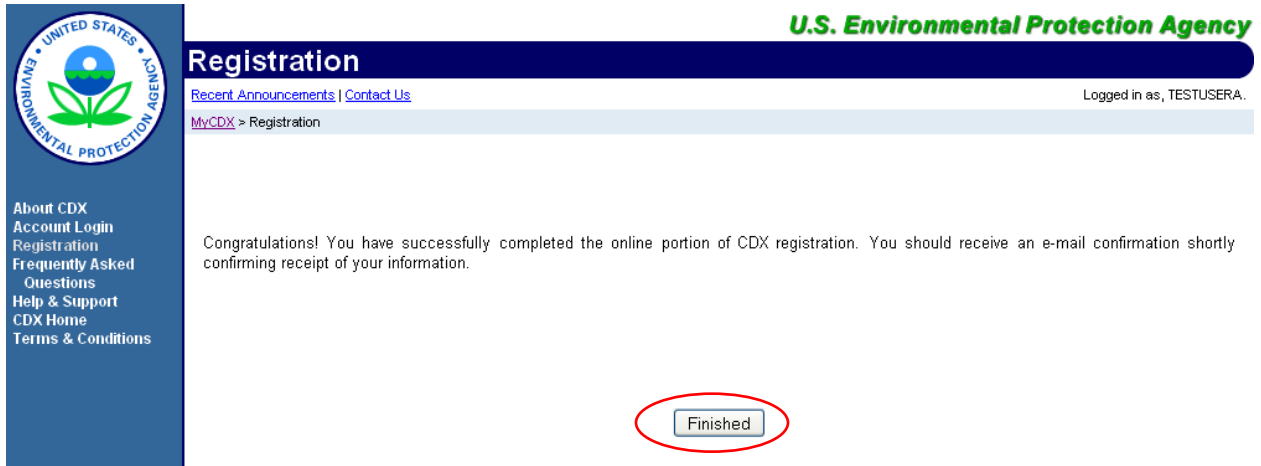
UNITED STATES ENVIRONMENTAL PROTECTION AGENCY

About CDX
Account Login
Registration
Frequently Asked Questions
Help & Support
CDX Home
Terms & Conditions

U.S. Environmental Protection Agency

Registration

Recent Announcements | Contact Us

Logged in as, TESTUSERA.

MyCDX > Registration

Congratulations! You have successfully completed the online portion of CDX registration. You should receive an e-mail confirmation shortly confirming receipt of your information.

Finished